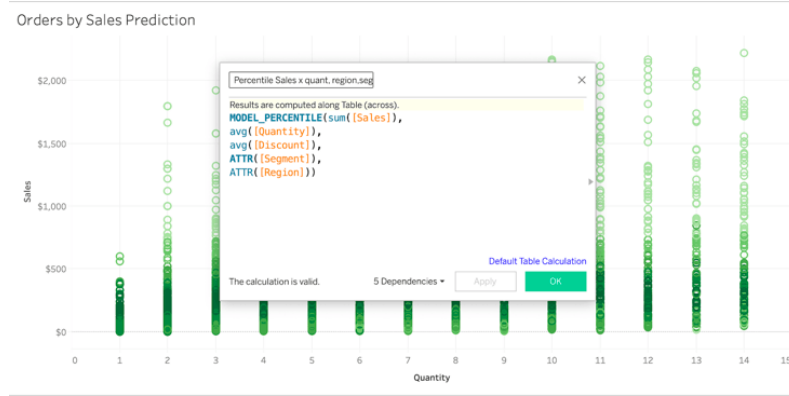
Orders by Sales Prediction

Percentile Sales x quant, region,seg

×

Results are computed along Table (across).

MODEL_PERCENTILE(sum([Sales]),
avg([Quantity]),
avg([Discount]),
ATTR([Segment]),
ATTR([Region]))

Default Table Calculation

The calculation is valid.

5 Dependencies ▾

Apply

OK

$2,000

$1,500

$1,000

$500

$0

Sales

0 1 2 3 4 5 6 7 8 9 10 11 12 13 14 15

Quantity